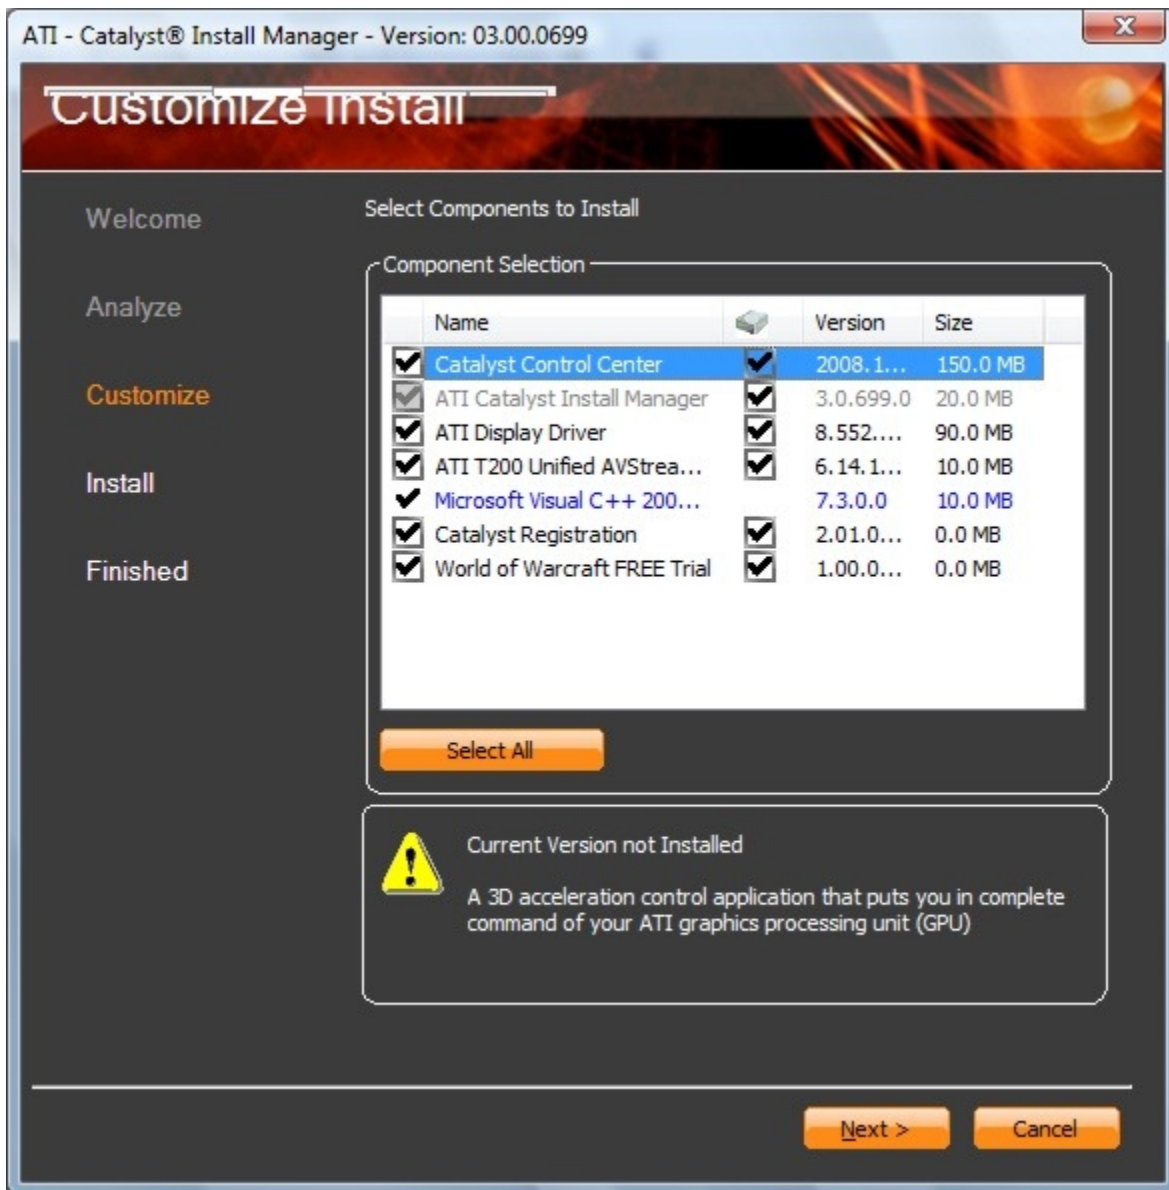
ATI - Catalyst® Install Manager - Version: 03.00.0699

Customize Install

Welcome

Analyze

Customize

Install

Finished

Select Components to Install

Component Selection

| | Name | | Version | Size |
|---|---|---|---|---|
| ✔ | Catalyst Control Center | ✔ | 2008.1... | 150.0 MB |
| ✔ | ATI Catalyst Install Manager | ✔ | 3.0.699.0 | 20.0 MB |
| ✔ | ATI Display Driver | ✔ | 8.552.... | 90.0 MB |
| ✔ | ATI T200 Unified AVStrea... | ✔ | 6.14.1... | 10.0 MB |
| ✔ | Microsoft Visual C++ 200... | | 7.3.0.0 | 10.0 MB |
| ✔ | Catalyst Registration | ✔ | 2.01.0... | 0.0 MB |
| ✔ | World of Warcraft FREE Trial | ✔ | 1.00.0... | 0.0 MB |

Select All

Current Version not Installed

A 3D acceleration control application that puts you in complete command of your ATI graphics processing unit (GPU)

Next >

Cancel